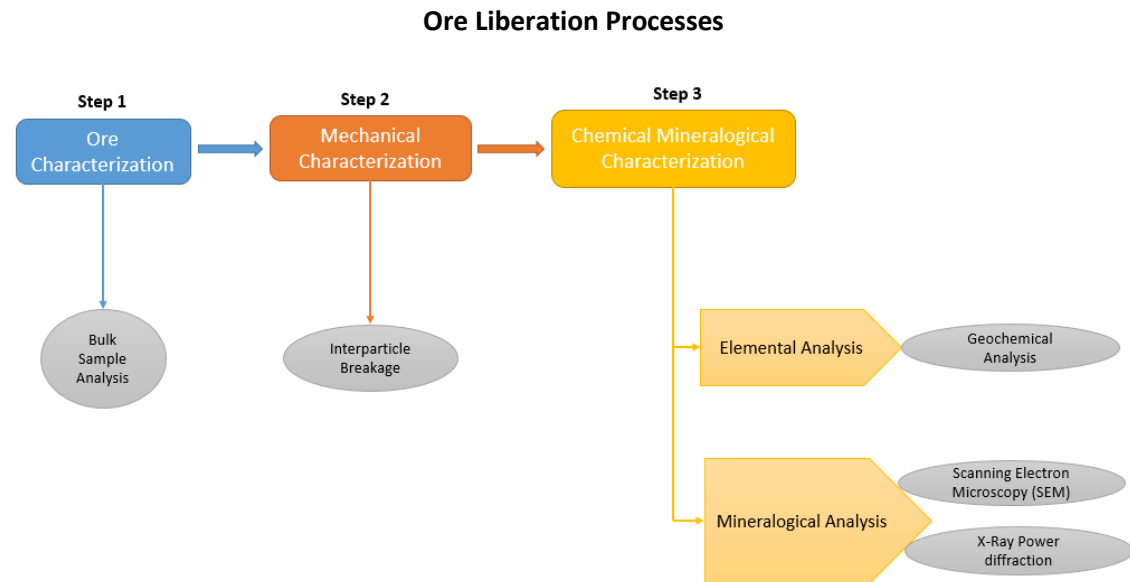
Ore Liberation Processes

Step 1
Ore Characterization

Step 2
Mechanical Characterization

Step 3
Chemical Mineralogical Characterization

Bulk Sample Analysis

Interparticle Breakage

Elemental Analysis

Geochemical Analysis

Mineralogical Analysis

Scanning Electron Microscopy (SEM)

X-Ray Power diffraction